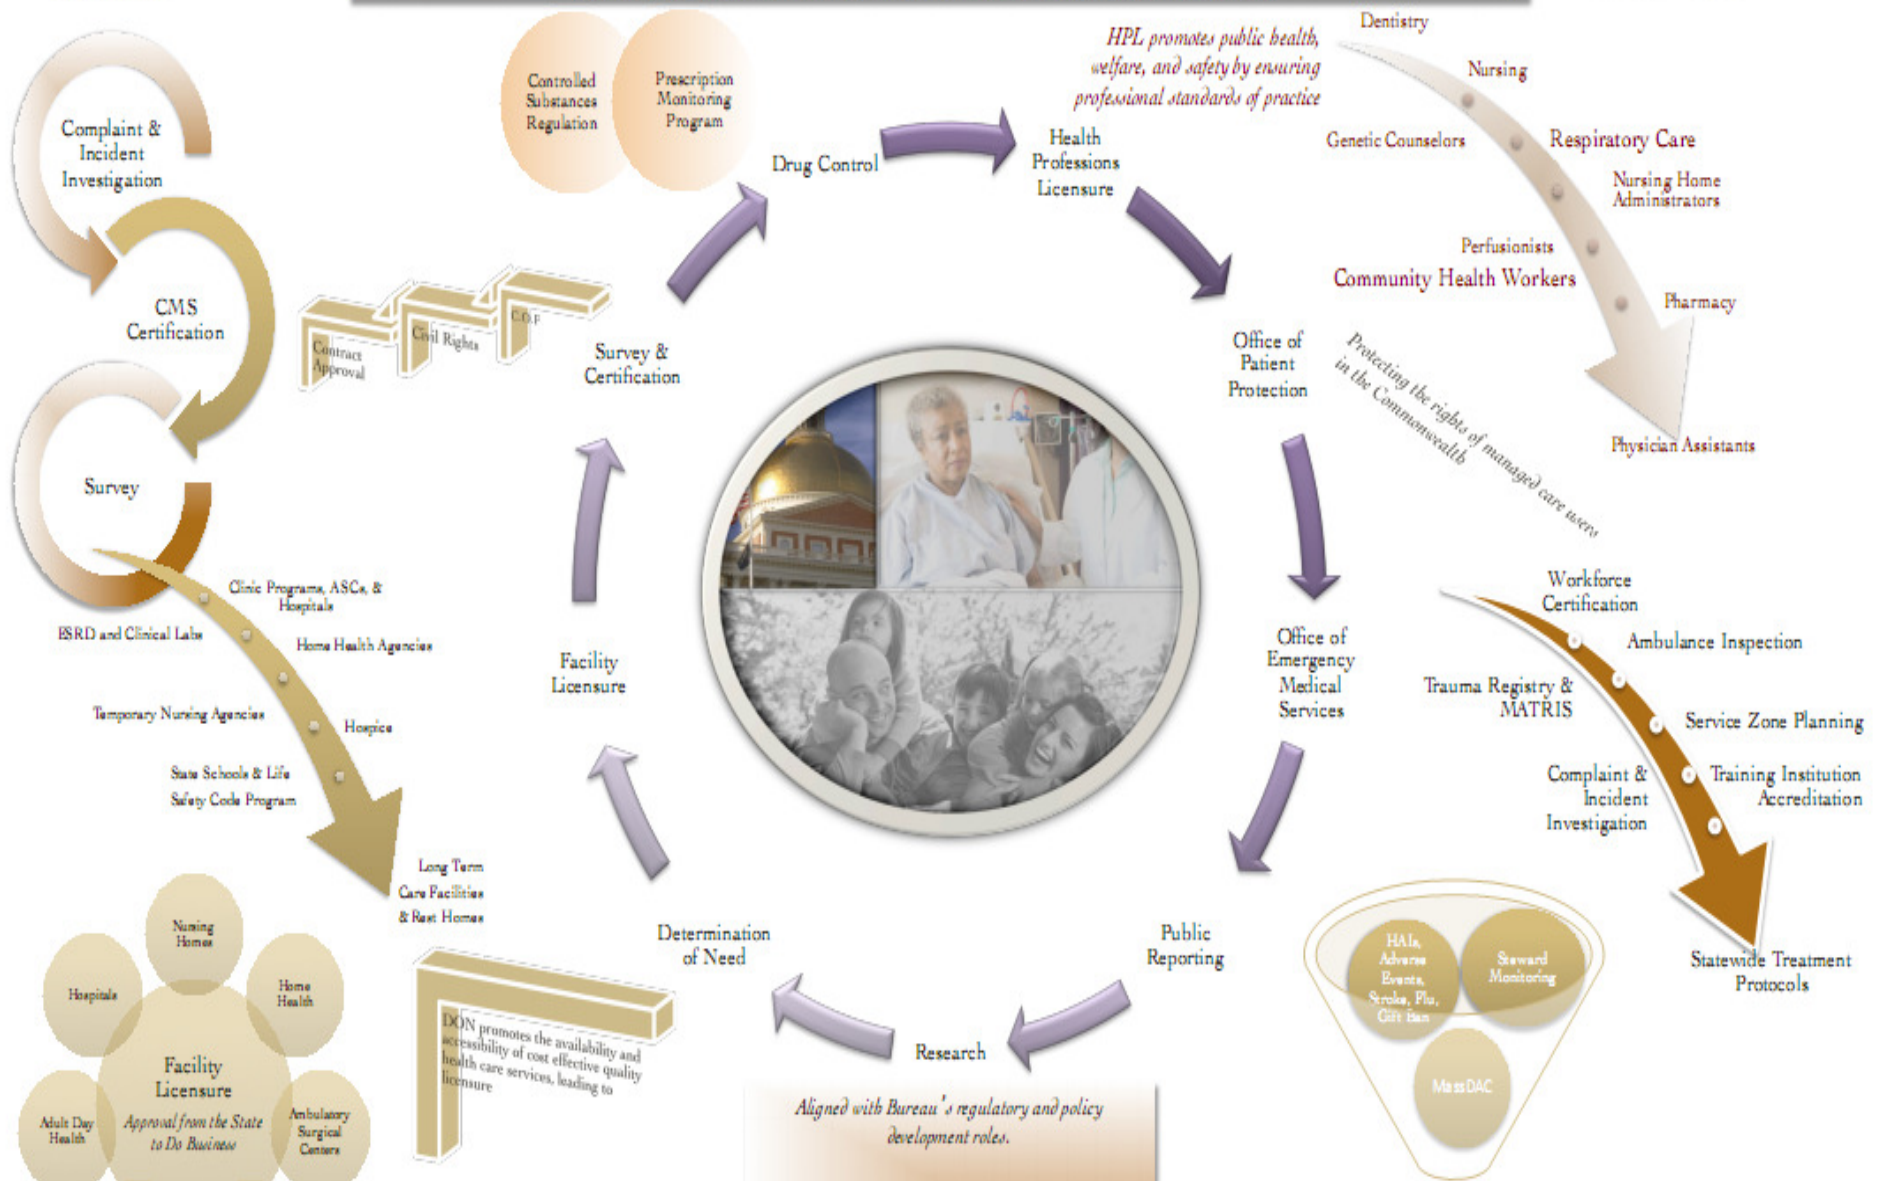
Complaint & Incident Investigation

CMS Certification

Survey

Controlled Substances Regulation

Prescription Monitoring Program

Drug Control

HPL promotes public health, welfare, and safety by ensuring professional standards of practice

Health Professions Licensure

Dentistry

Nursing

Genetic Counselors

Respiratory Care

Nursing Home Administrators

Perfusionists

Community Health Workers

Pharmacy

Physician Assistants

Contract Approval

Civil Rights

C.O.F

Survey & Certification

Office of Patient Protection

Protecting the rights of managed care users in the Commonwealth

Clinic Programs, ASCs, & Hospitals

ESRD and Clinical Labs

Home Health Agencies

Temporary Nursing Agencies

Hospice

State Schools & Life Safety Code Program

Long Term Care Facilities & Rest Homes

Facility Licensure

Office of Emergency Medical Services

Workforce Certification

Ambulance Inspection

Trauma Registry & MATRIS

Service Zone Planning

Complaint & Incident Investigation

Training Institution Accreditation

Statewide Treatment Protocols

Nursing Homes

Hospitals

Home Health

Facility Licensure

Approval from the State to Do Business

Adult Day Health

Ambulatory Surgical Centers

DON promotes the availability and accessibility of cost effective quality health care services, leading to licensure

Determination of Need

Research

Public Reporting

HAIs, Adverse Events, Stroke, Flu, Gift Ban

Steward Monitoring

MassDAC

Aligned with Bureau's regulatory and policy development roles.